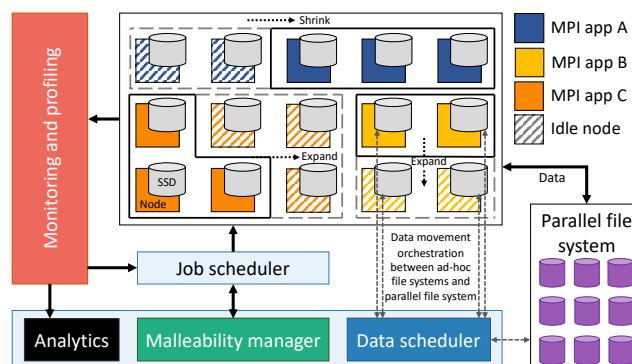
Monitoring and profiling

Shrink

SSD

Node

Expand

Expand

MPI app A

MPI app B

MPI app C

Idle node

Data

Parallel file system

Job scheduler

Data movement orchestration between ad-hoc file systems and parallel file system

Analytics

Malleability manager

Data scheduler